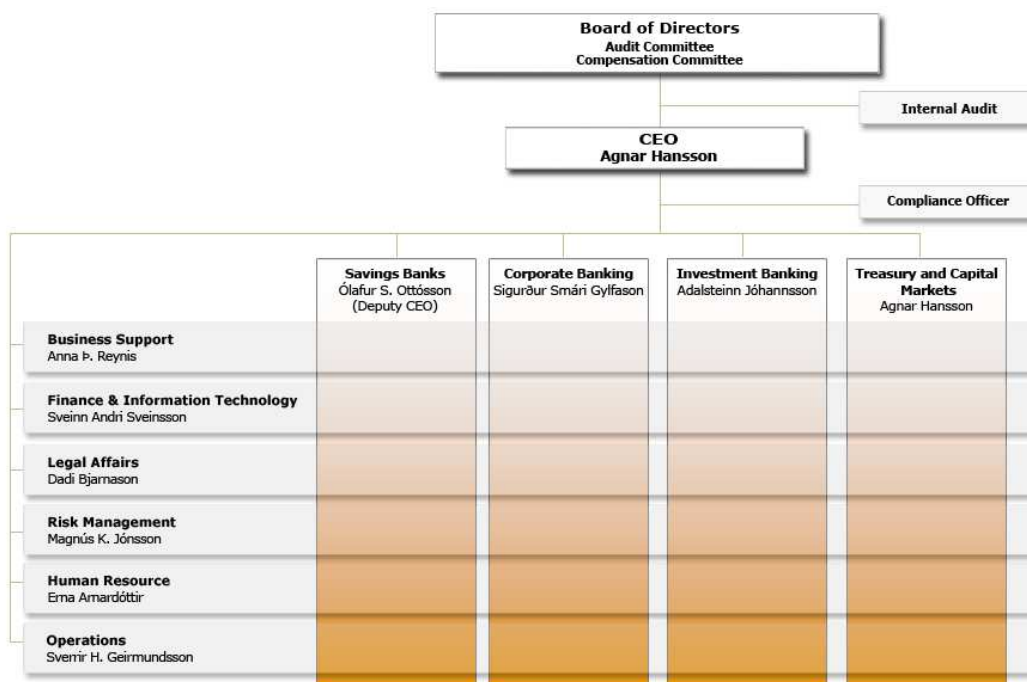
Board of Directors
Audit Committee
Compensation Committee

Internal Audit

CEO
Agnar Hansson

Compliance Officer

Savings Banks
Ólafur S. Ottósson
(Deputy CEO)

Corporate Banking
Sigurður Smári Gylfason

Investment Banking
Aðalsteinn Jóhannsson

Treasury and Capital Markets
Agnar Hansson

Business Support
Anna Þ. Reynis

Finance & Information Technology
Sveinn Andri Sveinsson

Legal Affairs
Daði Bjarnason

Risk Management
Magnús K. Jónsson

Human Resource
Erna Arnardóttir

Operations
Sverrir H. Geirmundsson